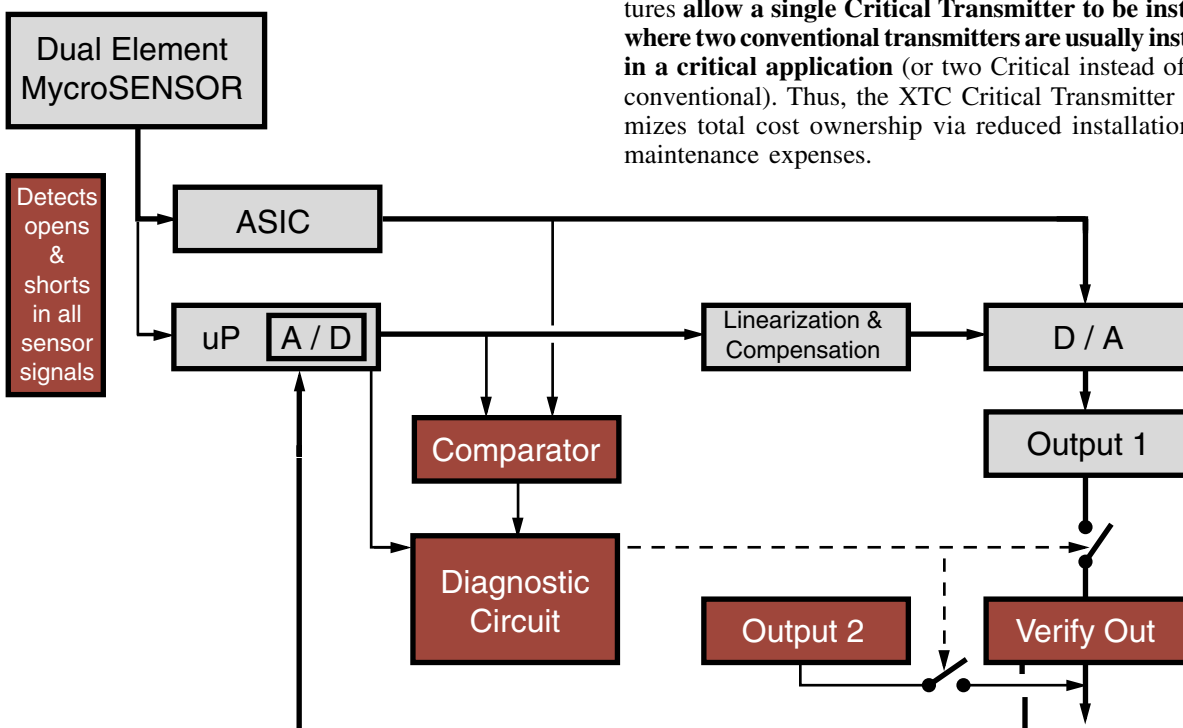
tures **allow a single Critical Transmitter to be inst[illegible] where two conventional transmitters are usually inst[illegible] in a critical application** (or two Critical instead of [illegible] conventional). Thus, the XTC Critical Transmitter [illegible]mizes total cost ownership via reduced installation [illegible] maintenance expenses.

Dual Element MycroSENSOR

Detects opens & shorts in all sensor signals

ASIC

uP

A / D

Linearization & Compensation

D / A

Comparator

Output 1

Diagnostic Circuit

Output 2

Verify Out